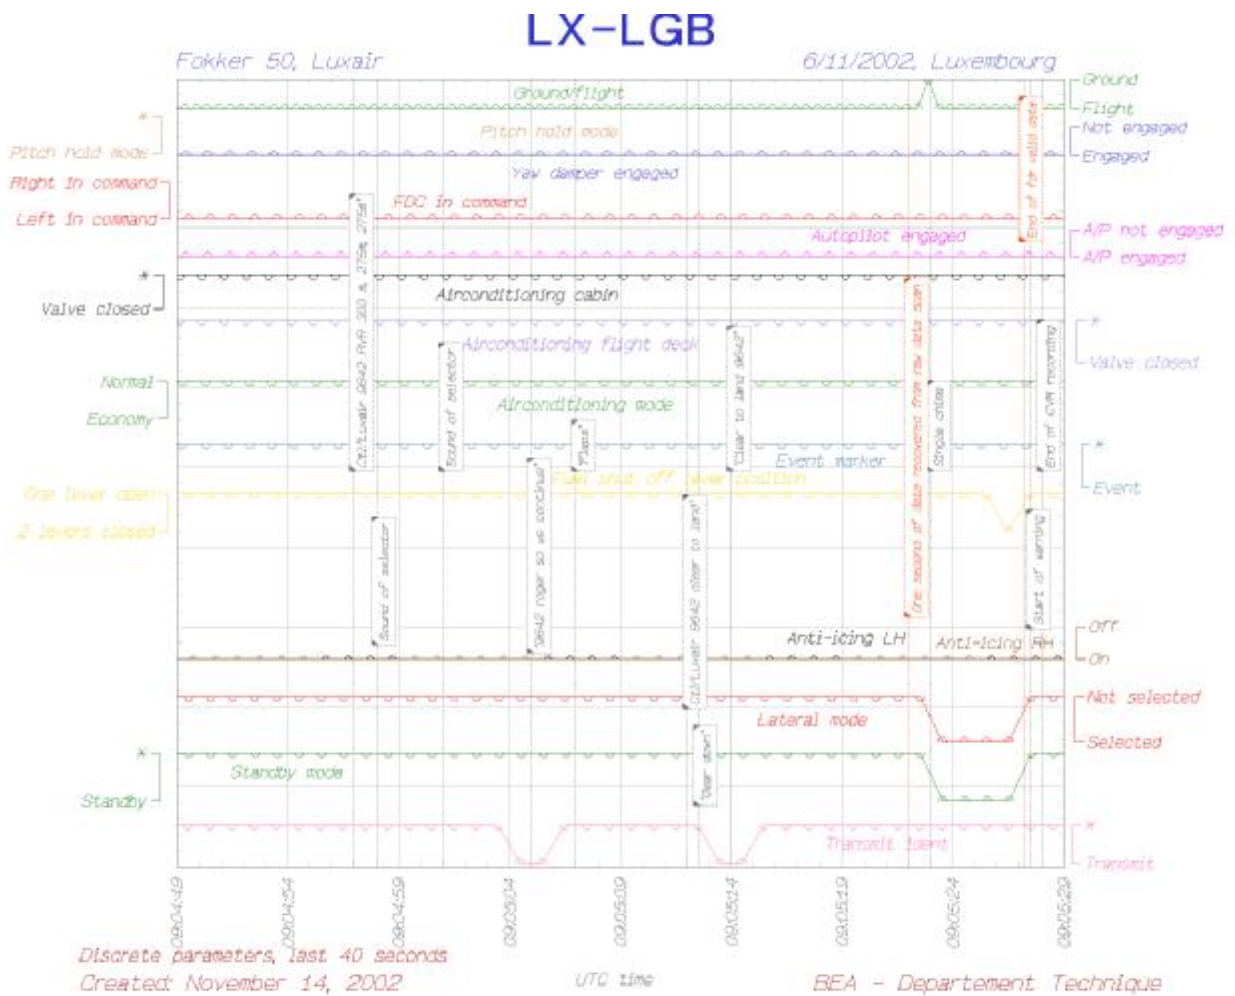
LX-LGB

Fokker 50, Luxair

6/11/2002, Luxembourg

Ground/flight

Ground

Flight

*

Pitch hold mode

Pitch hold mode

Not engaged

Engaged

Yaw damper engaged

Right in command

Left in command

FDC in command

Autopilot engaged

A/P not engaged

A/P engaged

End of fdr valid data

*

Valve closed

Airconditioning cabin

Airconditioning flight deck

*

Valve closed

Normal

Economy

Airconditioning mode

Event marker

*

Event

CT/Luxair 9642 RVR 300 & 275m 275m"

Sound of selector

"Flaps"

Clear to land 9642"

One second of data recovered from raw data scan

Single chime

End of CVR recording

One lever open

2 levers closed

Fuel shut off lever position

9642 roger so we continue"

Sound of selector

CT/Luxair 9642 clear to land"

Start of warning

Anti-icing LH

Anti-icing RH

Off

On

Not selected

Selected

Lateral mode

"Gear down"

*

Standby

Standby mode

Transmit

Transmit

*

Transmit

09:04:49

09:04:54

09:04:59

09:05:04

09:05:09

09:05:14

09:05:19

09:05:24

09:05:29

Discrete parameters, last 40 seconds

Created November 14, 2002

UTC time

BEA - Departement Technique